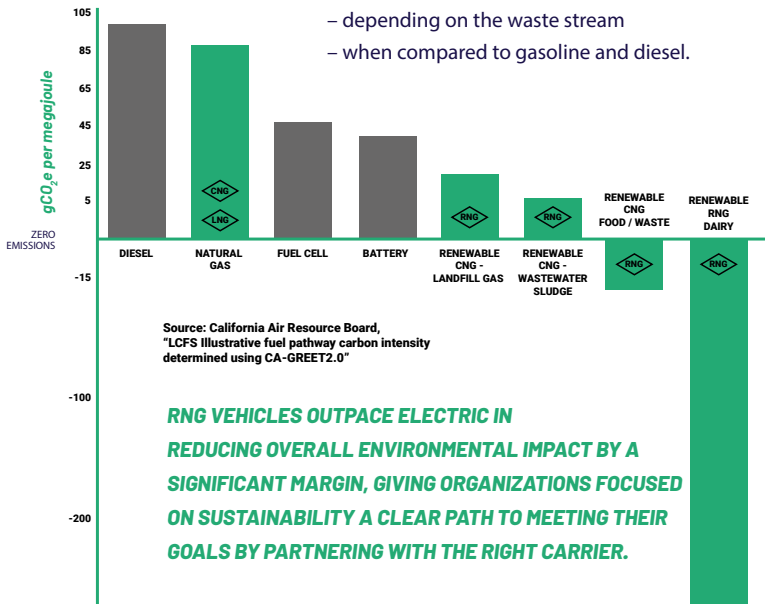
– depending on the waste stream
– when compared to gasoline and diesel.

$gCO_2e$ per megajoule

105
85
65
45
25
5
ZERO EMISSIONS
-15
-100
-200

DIESEL
NATURAL GAS
CNG
LNG
FUEL CELL
BATTERY
RENEWABLE CNG - LANDFILL GAS
RNG
RENEWABLE CNG - WASTEWATER SLUDGE
RNG
RENEWABLE CNG FOOD / WASTE
RNG
RENEWABLE RNG DAIRY
RNG

Source: California Air Resource Board, "LCFS Illustrative fuel pathway carbon intensity determined using CA-GREET2.0"

RNG VEHICLES OUTPACE ELECTRIC IN REDUCING OVERALL ENVIRONMENTAL IMPACT BY A SIGNIFICANT MARGIN, GIVING ORGANIZATIONS FOCUSED ON SUSTAINABILITY A CLEAR PATH TO MEETING THEIR GOALS BY PARTNERING WITH THE RIGHT CARRIER.